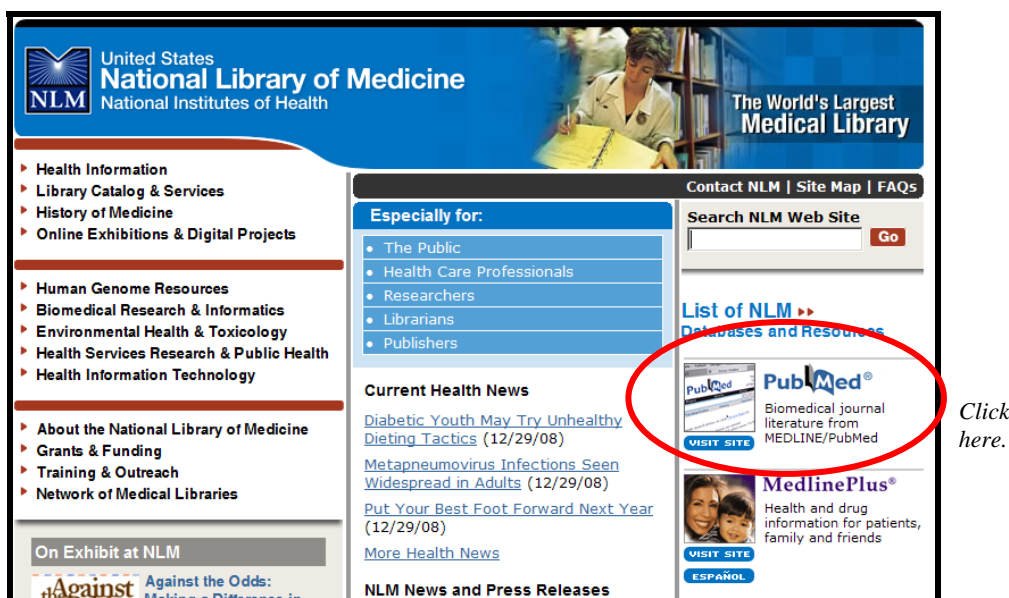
NLM United States National Library of Medicine National Institutes of Health

The World's Largest Medical Library

Health Information
Library Catalog & Services
History of Medicine
Online Exhibitions & Digital Projects

Human Genome Resources
Biomedical Research & Informatics
Environmental Health & Toxicology
Health Services Research & Public Health
Health Information Technology

About the National Library of Medicine
Grants & Funding
Training & Outreach
Network of Medical Libraries

On Exhibit at NLM

Against the Odds: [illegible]

Contact NLM | Site Map | FAQs

Especially for:
The Public
Health Care Professionals
Researchers
Librarians
Publishers

Current Health News

Diabetic Youth May Try Unhealthy Dieting Tactics (12/29/08)

Metapneumovirus Infections Seen Widespread in Adults (12/29/08)

Put Your Best Foot Forward Next Year (12/29/08)

More Health News

NLM News and Press Releases

Search NLM Web Site
Go

List of NLM Databases and Resources

PubMed®
Biomedical journal literature from MEDLINE/PubMed
VISIT SITE

MedlinePlus®
Health and drug information for patients, family and friends
VISIT SITE
ESPAÑOL

Click here.